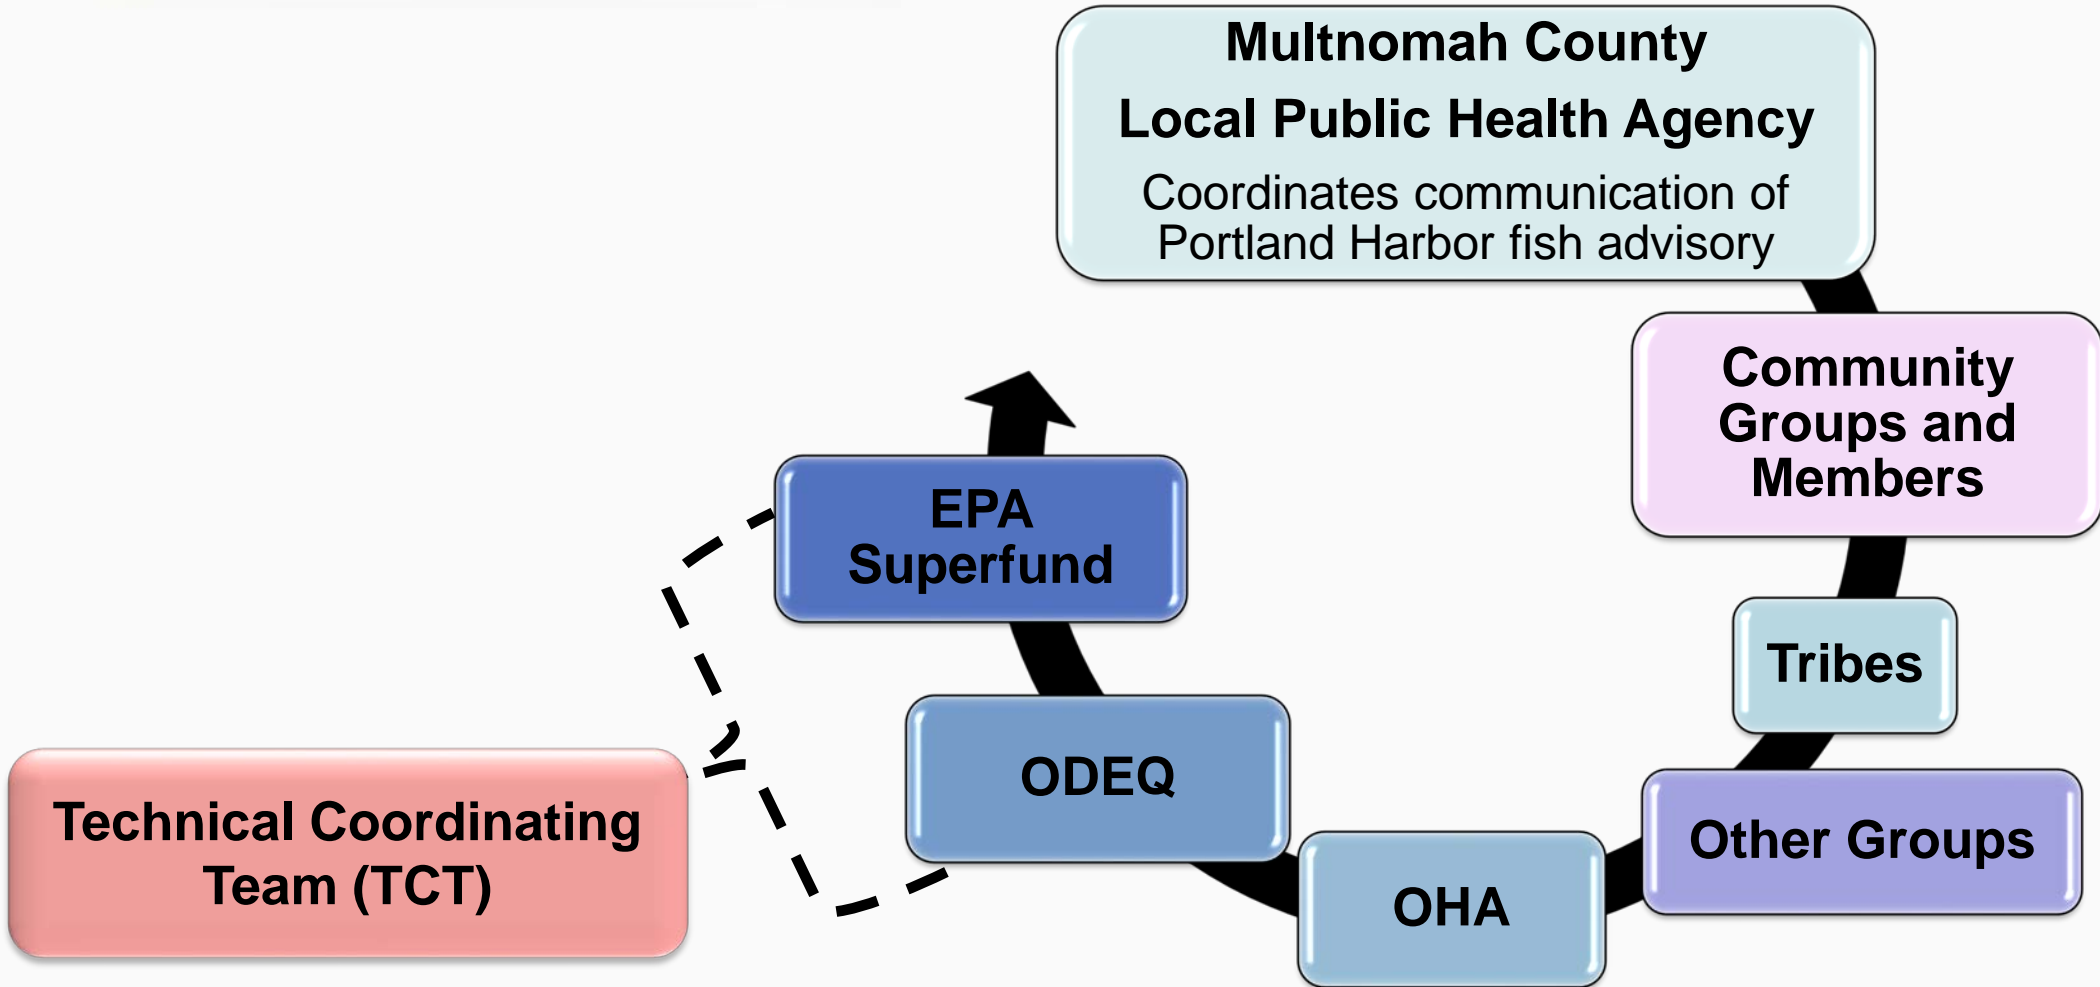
Multnomah County
Local Public Health Agency
Coordinates communication of Portland Harbor fish advisory

Community Groups and Members

EPA Superfund

Tribes

Technical Coordinating Team (TCT)

ODEQ

Other Groups

OHA